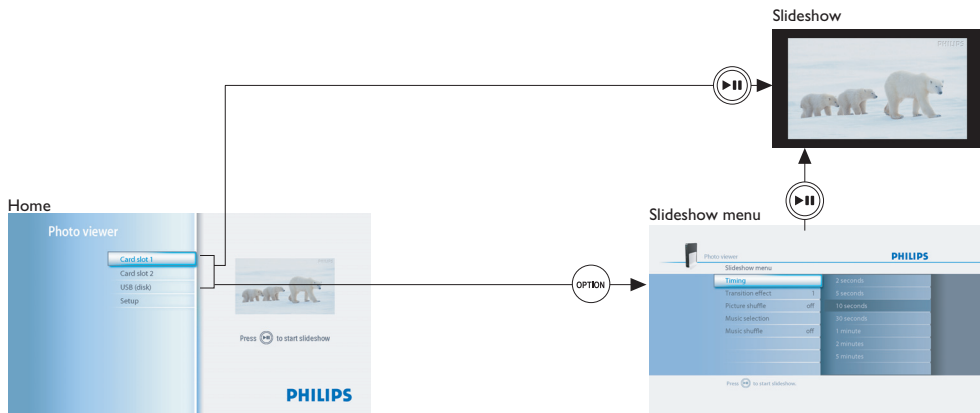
Slideshow

PHILIPS

Home

Photo viewer

Card slot 1
Card slot 2
USB (disk)
Setup

Press ⏯ to start slideshow

PHILIPS

OPTION

Slideshow menu

Photo viewer

PHILIPS

Slideshow menu

| | | |
|---|---|---|
| Timing | | 2 seconds |
| Transition effect | 1 | 5 seconds |
| Picture shuffle | off | 10 seconds |
| Music selection | | 30 seconds |
| Music shuffle | off | 1 minute |
| | | 2 minutes |
| | | 5 minutes |

Press ⏯ to start slideshow.